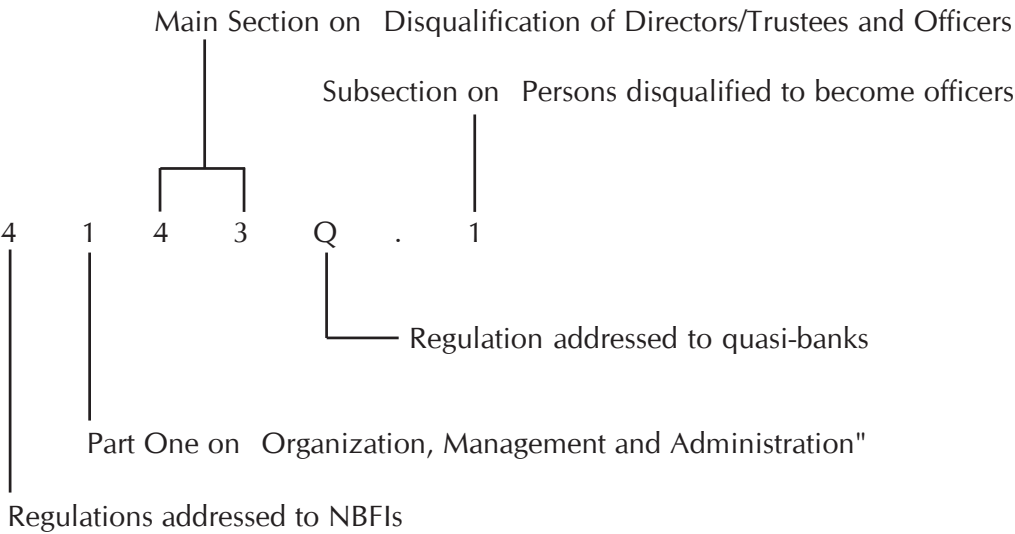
Main Section on Disqualification of Directors/Trustees and Officers

Subsection on Persons disqualified to become officers

4 1 4 3 Q . 1

Regulation addressed to quasi-banks

Part One on Organization, Management and Administration"

Regulations addressed to NBFIs